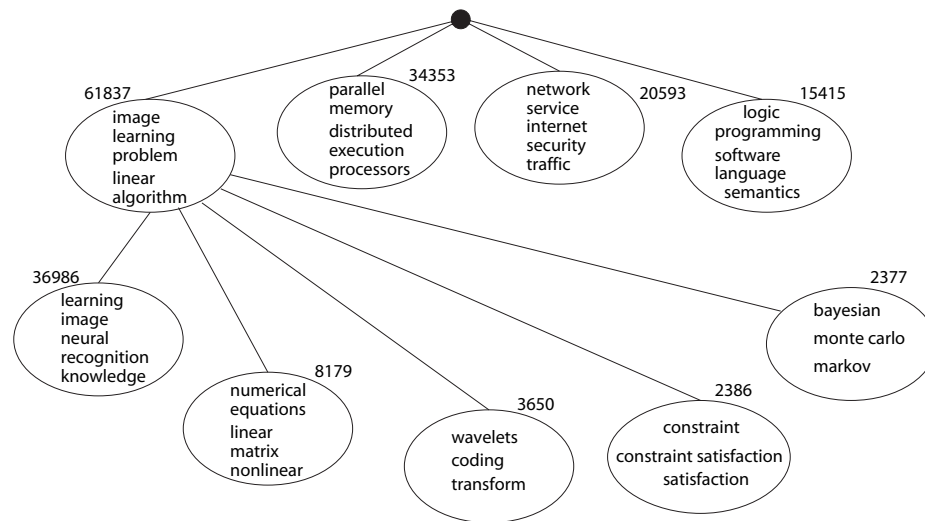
61837
image
learning
problem
linear
algorithm

34353
parallel
memory
distributed
execution
processors

20593
network
service
internet
security
traffic

15415
logic
programming
software
language
semantics

36986
learning
image
neural
recognition
knowledge

8179
numerical
equations
linear
matrix
nonlinear

3650
wavelets
coding
transform

2386
constraint
constraint satisfaction
satisfaction

2377
bayesian
monte carlo
markov